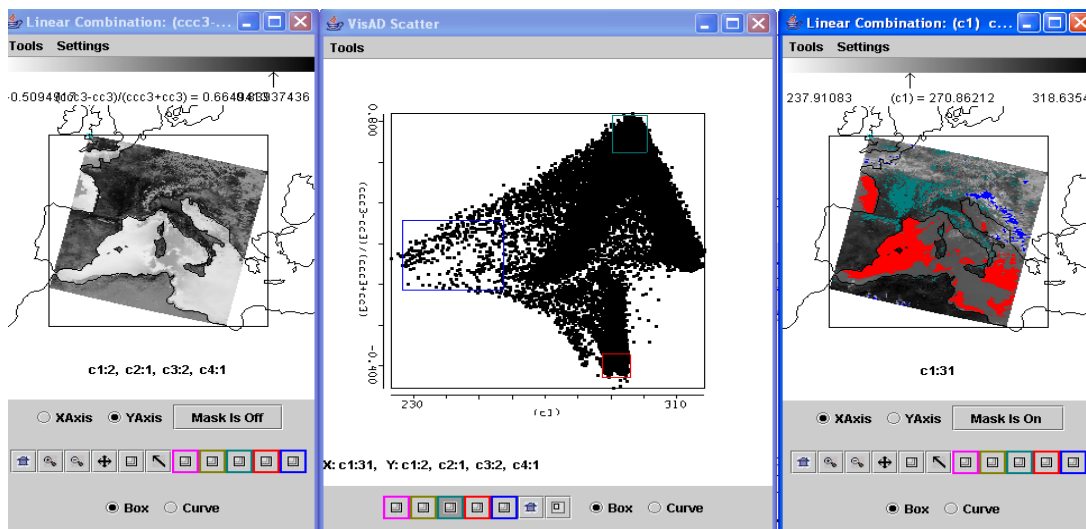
Linear Combination: (ccc3-...
Tools Settings
-0.5094(cc3-cc3)/(ccc3+cc3) = 0.6649.8937436
c1:2, c2:1, c3:2, c4:1
XAxis YAxis Mask Is Off
Box Curve

VisAD Scatter
Tools
0.800
(ccc3-cc3)/(ccc3+cc3)
-0.400
230
(c1)
310
X: c1:31, Y: c1:2, c2:1, c3:2, c4:1
Box Curve

Linear Combination: (c1) c...
Tools Settings
237.91083 (c1) = 270.86212 318.6354
c1:31
XAxis YAxis Mask Is On
Box Curve